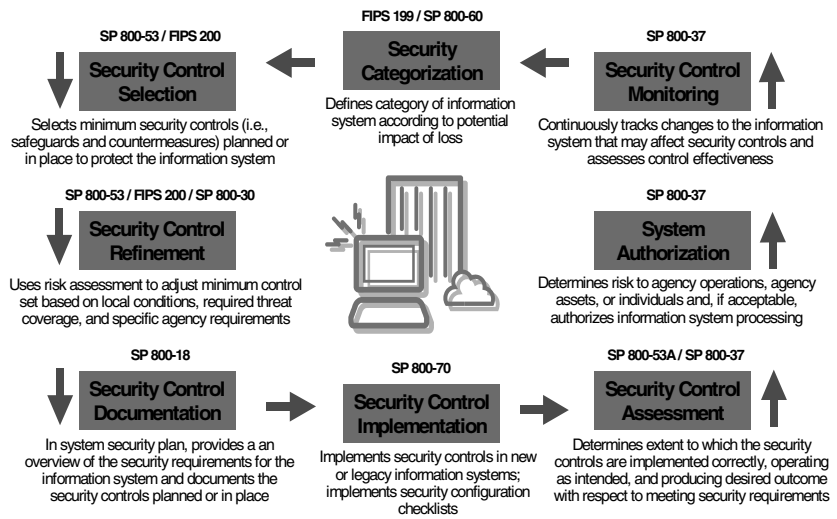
FIPS 199 / SP 800-60

Security Categorization

Defines category of information system according to potential impact of loss

SP 800-53 / FIPS 200

Security Control Selection

Selects minimum security controls (i.e., safeguards and countermeasures) planned or in place to protect the information system

SP 800-37

Security Control Monitoring

Continuously tracks changes to the information system that may affect security controls and assesses control effectiveness

SP 800-53 / FIPS 200 / SP 800-30

Security Control Refinement

Uses risk assessment to adjust minimum control set based on local conditions, required threat coverage, and specific agency requirements

SP 800-37

System Authorization

Determines risk to agency operations, agency assets, or individuals and, if acceptable, authorizes information system processing

SP 800-18

Security Control Documentation

In system security plan, provides a an overview of the security requirements for the information system and documents the security controls planned or in place

SP 800-70

Security Control Implementation

Implements security controls in new or legacy information systems; implements security configuration checklists

SP 800-53A / SP 800-37

Security Control Assessment

Determines extent to which the security controls are implemented correctly, operating as intended, and producing desired outcome with respect to meeting security requirements